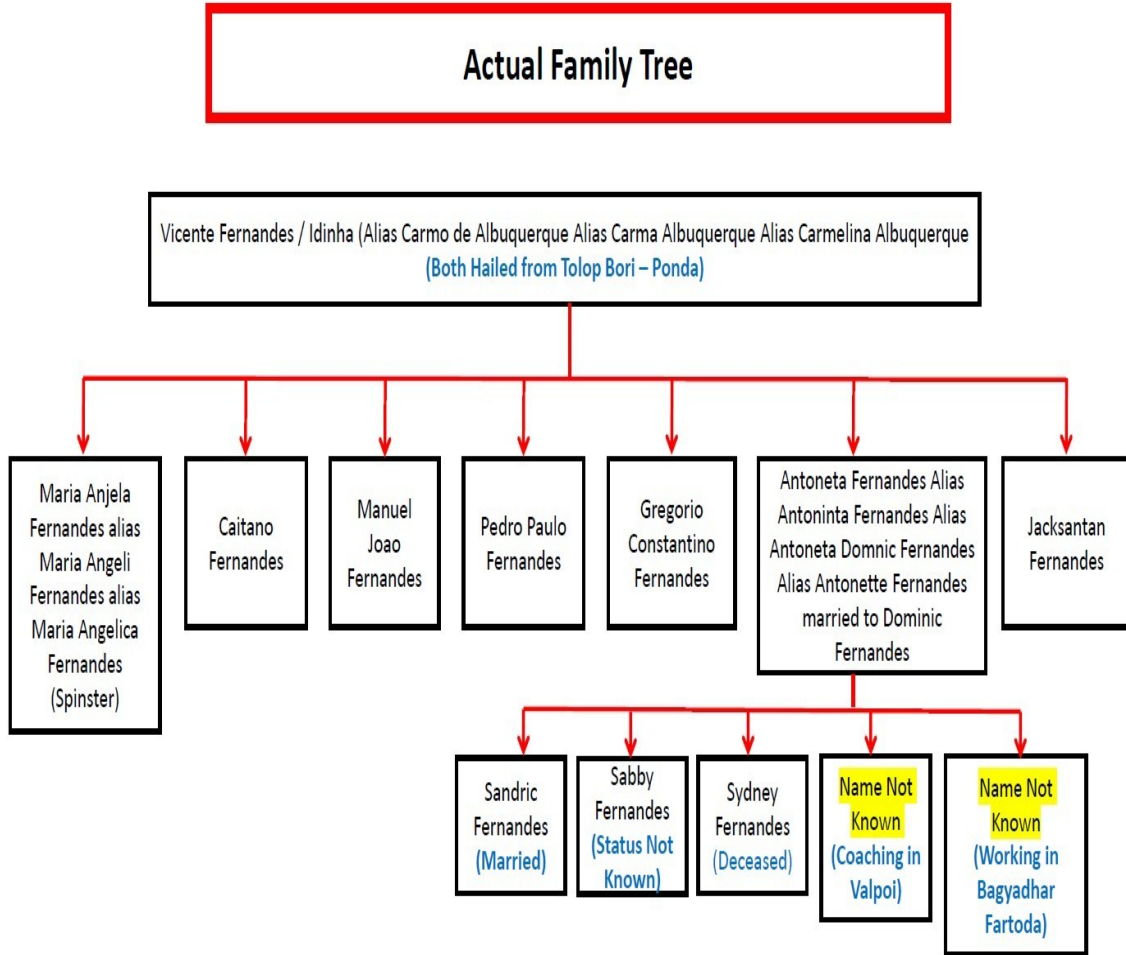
Actual Family Tree

Vicente Fernandes / Idinha (Alias Carmo de Albuquerque Alias Carma Albuquerque Alias Carmelina Albuquerque
(Both Hailed from Tolop Bori – Ponda)

Maria Anjela Fernandes alias Maria Angeli Fernandes alias Maria Angelica Fernandes (Spinster)

Caitano Fernandes

Manuel Joao Fernandes

Pedro Paulo Fernandes

Gregorio Constantino Fernandes

Antoneta Fernandes Alias Antoninta Fernandes Alias Antoneta Domnic Fernandes Alias Antonette Fernandes married to Dominic Fernandes

Jacksantan Fernandes

Sandric Fernandes (Married)

Sabby Fernandes (Status Not Known)

Sydney Fernandes (Deceased)

Name Not Known (Coaching in Valpoi)

Name Not Known (Working in Bagyadhar Fartoda)